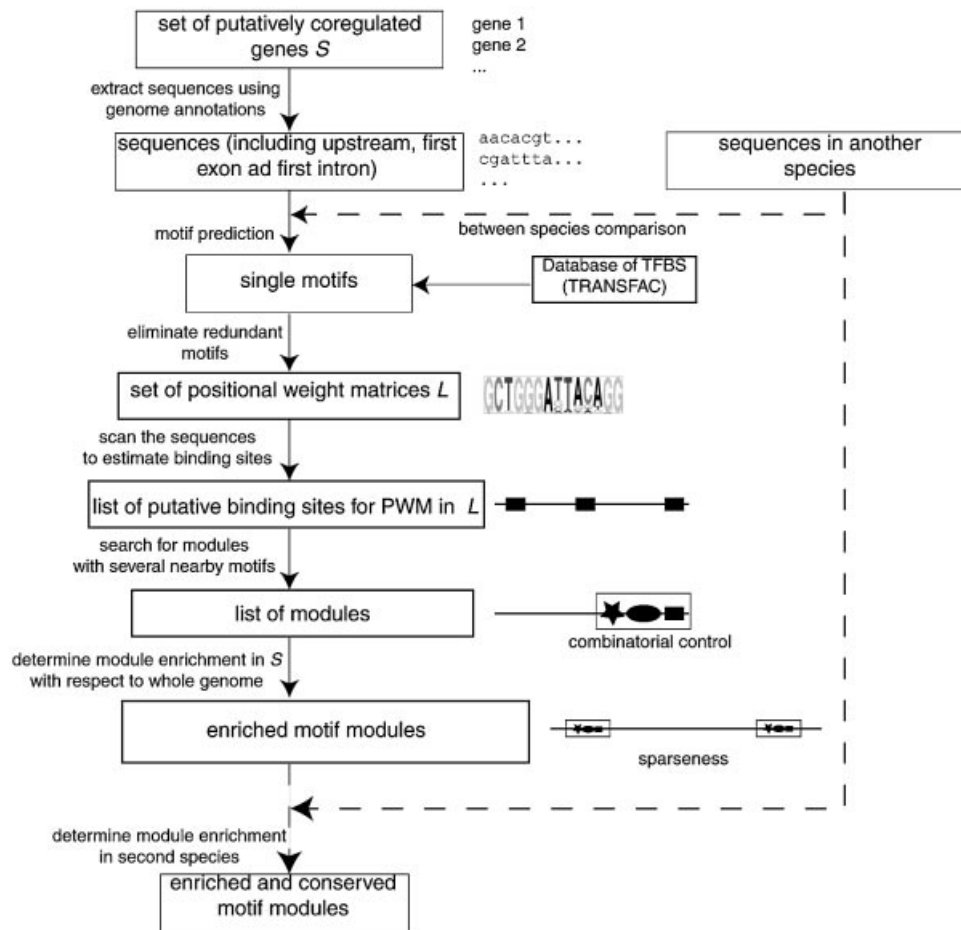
set of putatively coregulated genes $S$

gene 1
gene 2
...

extract sequences using genome annotations

sequences (including upstream, first exon ad first intron)

aacacgt...
cgattta...
...

sequences in another species

motif prediction

between species comparison

single motifs

Database of TFBS (TRANSFAC)

eliminate redundant motifs

set of positional weight matrices $L$

GCTGGGATTACAGG

scan the sequences to estimate binding sites

list of putative binding sites for PWM in $L$

search for modules with several nearby motifs

list of modules

combinatorial control

determine module enrichment in $S$ with respect to whole genome

enriched motif modules

sparseness

determine module enrichment in second species

enriched and conserved motif modules